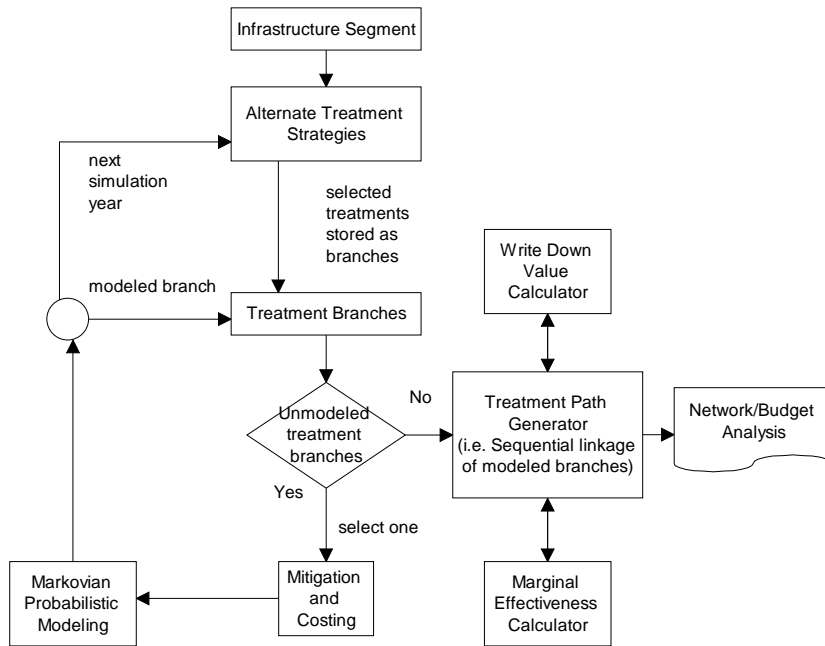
Infrastructure Segment

Alternate Treatment Strategies

next simulation year

selected treatments stored as branches

Write Down Value Calculator

modeled branch

Treatment Branches

No

Unmodeled treatment branches

Treatment Path Generator (i.e. Sequential linkage of modeled branches)

Network/Budget Analysis

Yes

select one

Markovian Probabilistic Modeling

Mitigation and Costing

Marginal Effectiveness Calculator